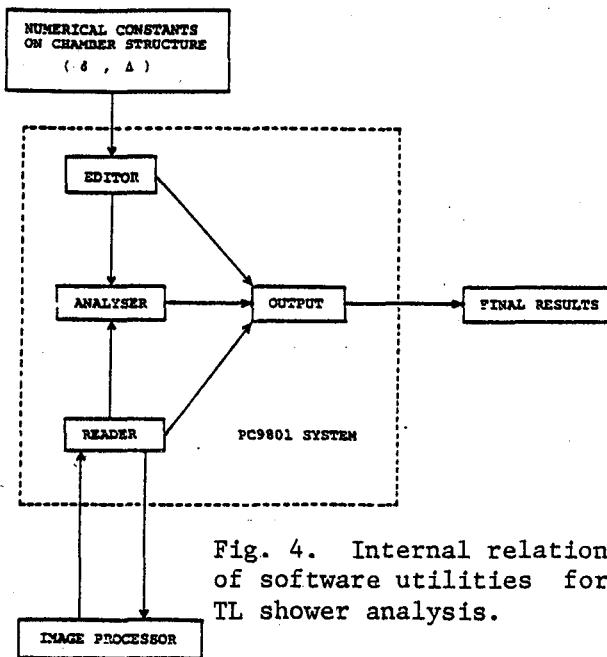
NUMERICAL CONSTANTS ON CHAMBER STRUCTURE
( $\delta$ , $\Delta$ )

EDITOR

ANALYSER

OUTPUT

FINAL RESULTS

READER

PC9801 SYSTEM

IMAGE PROCESSOR

Fig. 4. Internal relation of software utilities for TL shower analysis.